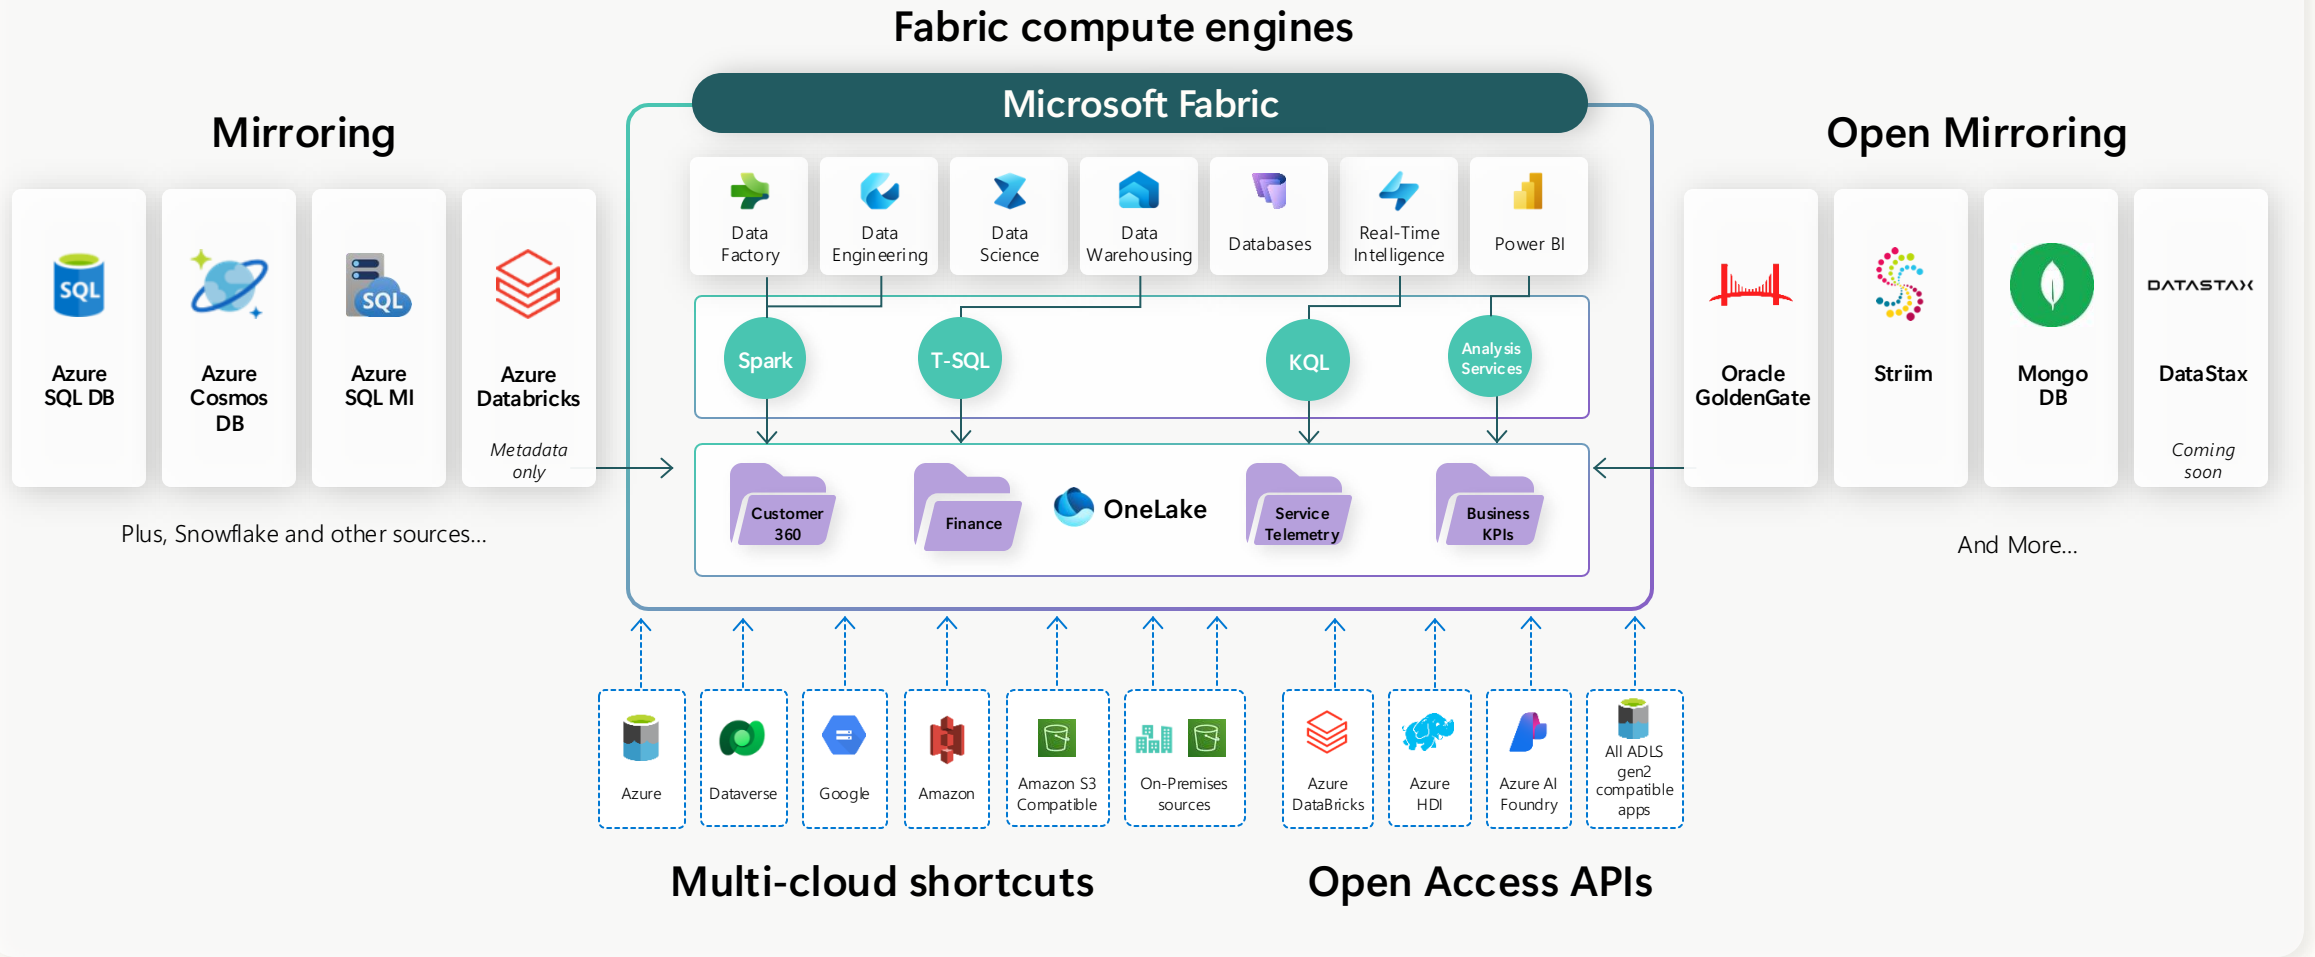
Fabric compute engines

Mirroring

SQL

Azure SQL DB

Azure Cosmos DB

SQL

Azure SQL MI

Azure Databricks

Metadata only

Plus, Snowflake and other sources...

Microsoft Fabric

Data Factory

Data Engineering

Data Science

Data Warehousing

Databases

Real-Time Intelligence

Power BI

Spark

T-SQL

KQL

Analysis Services

Customer 360

Finance

OneLake

Service Telemetry

Business KPIs

Open Mirroring

Oracle GoldenGate

Striim

Mongo DB

DATASTAX

DataStax

Coming soon

And More...

Azure

Dataverse

Google

Amazon

Amazon S3 Compatible

On-Premises sources

Azure DataBricks

Azure HDI

Azure AI Foundry

All ADLS gen2 compatible apps

Multi-cloud shortcuts

Open Access APIs